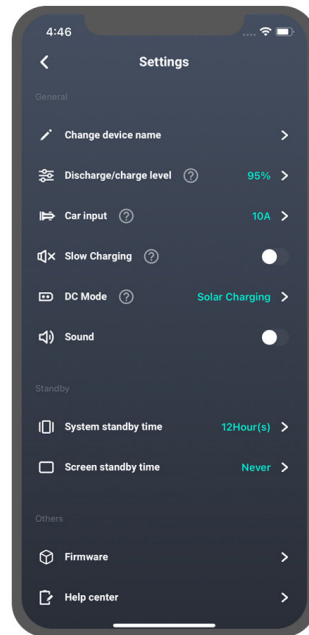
4:46

Settings

General

Change device name

Discharge/charge level ? 95%

Car input ? 10A

Slow Charging ?

DC Mode ? Solar Charging

Sound

Standby

System standby time 12Hour(s)

Screen standby time Never

Others

Firmware

Help center